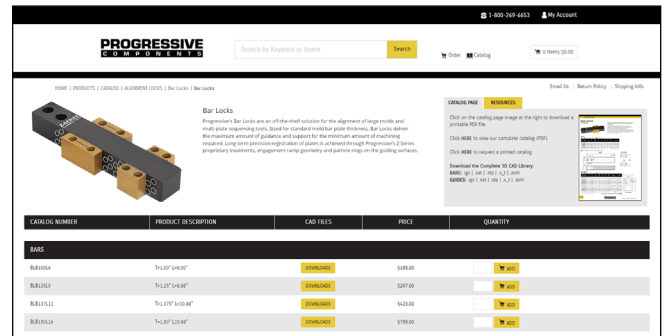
1-800-269-6653   My Account

PROGRESSIVE
COMPONENTS

Search by Keyword or Item#   Search

Order   Catalog   0 Items $0.00

HOME | PRODUCTS | CATALOG | ALIGNMENT LOCKS | Bar Locks | Bar Locks

Email Us   Return Policy   Shipping Info

Bar Locks

Progressive's Bar Locks are an off-the-shelf solution for the alignment of large molds and multi-plate sequencing tools. Sized for standard mold bar plate thickness, Bar Locks deliver the maximum amount of guidance and support for the minimum amount of machining required. Long term precision/registration of plates is achieved through Progressive's Z-Series proprietary treatments, engagement ramp geometry and particle rings on the guiding surfaces.

CATALOG PAGE   RESOURCES

Click on the catalog page image at the right to download a printable PDF file.

Click HERE to view our complete catalog (PDF).

Click HERE to request a printed catalog.

Download the Complete 3D CAD Library:
BARS: igs | .iset | .stp | .x_t | .asm
GUIDES: igs | .iset | .stp | .x_t | .asm

| CATALOG NUMBER | PRODUCT DESCRIPTION | CAD FILES | PRICE | QUANTITY |
|---|---|---|---|---|
| BARS | | | | |
| BLB1006 | T=1.00" L=6.00" | DOWNLOADS | $169.00 | ADD |
| BLB1259 | T=1.25" L=8.88" | DOWNLOADS | $297.00 | ADD |
| BLB1375L11 | T=1.375" L=10.88" | DOWNLOADS | $423.00 | ADD |
| BLB1901L16 | T=1.90" L15.88" | DOWNLOADS | $799.00 | ADD |